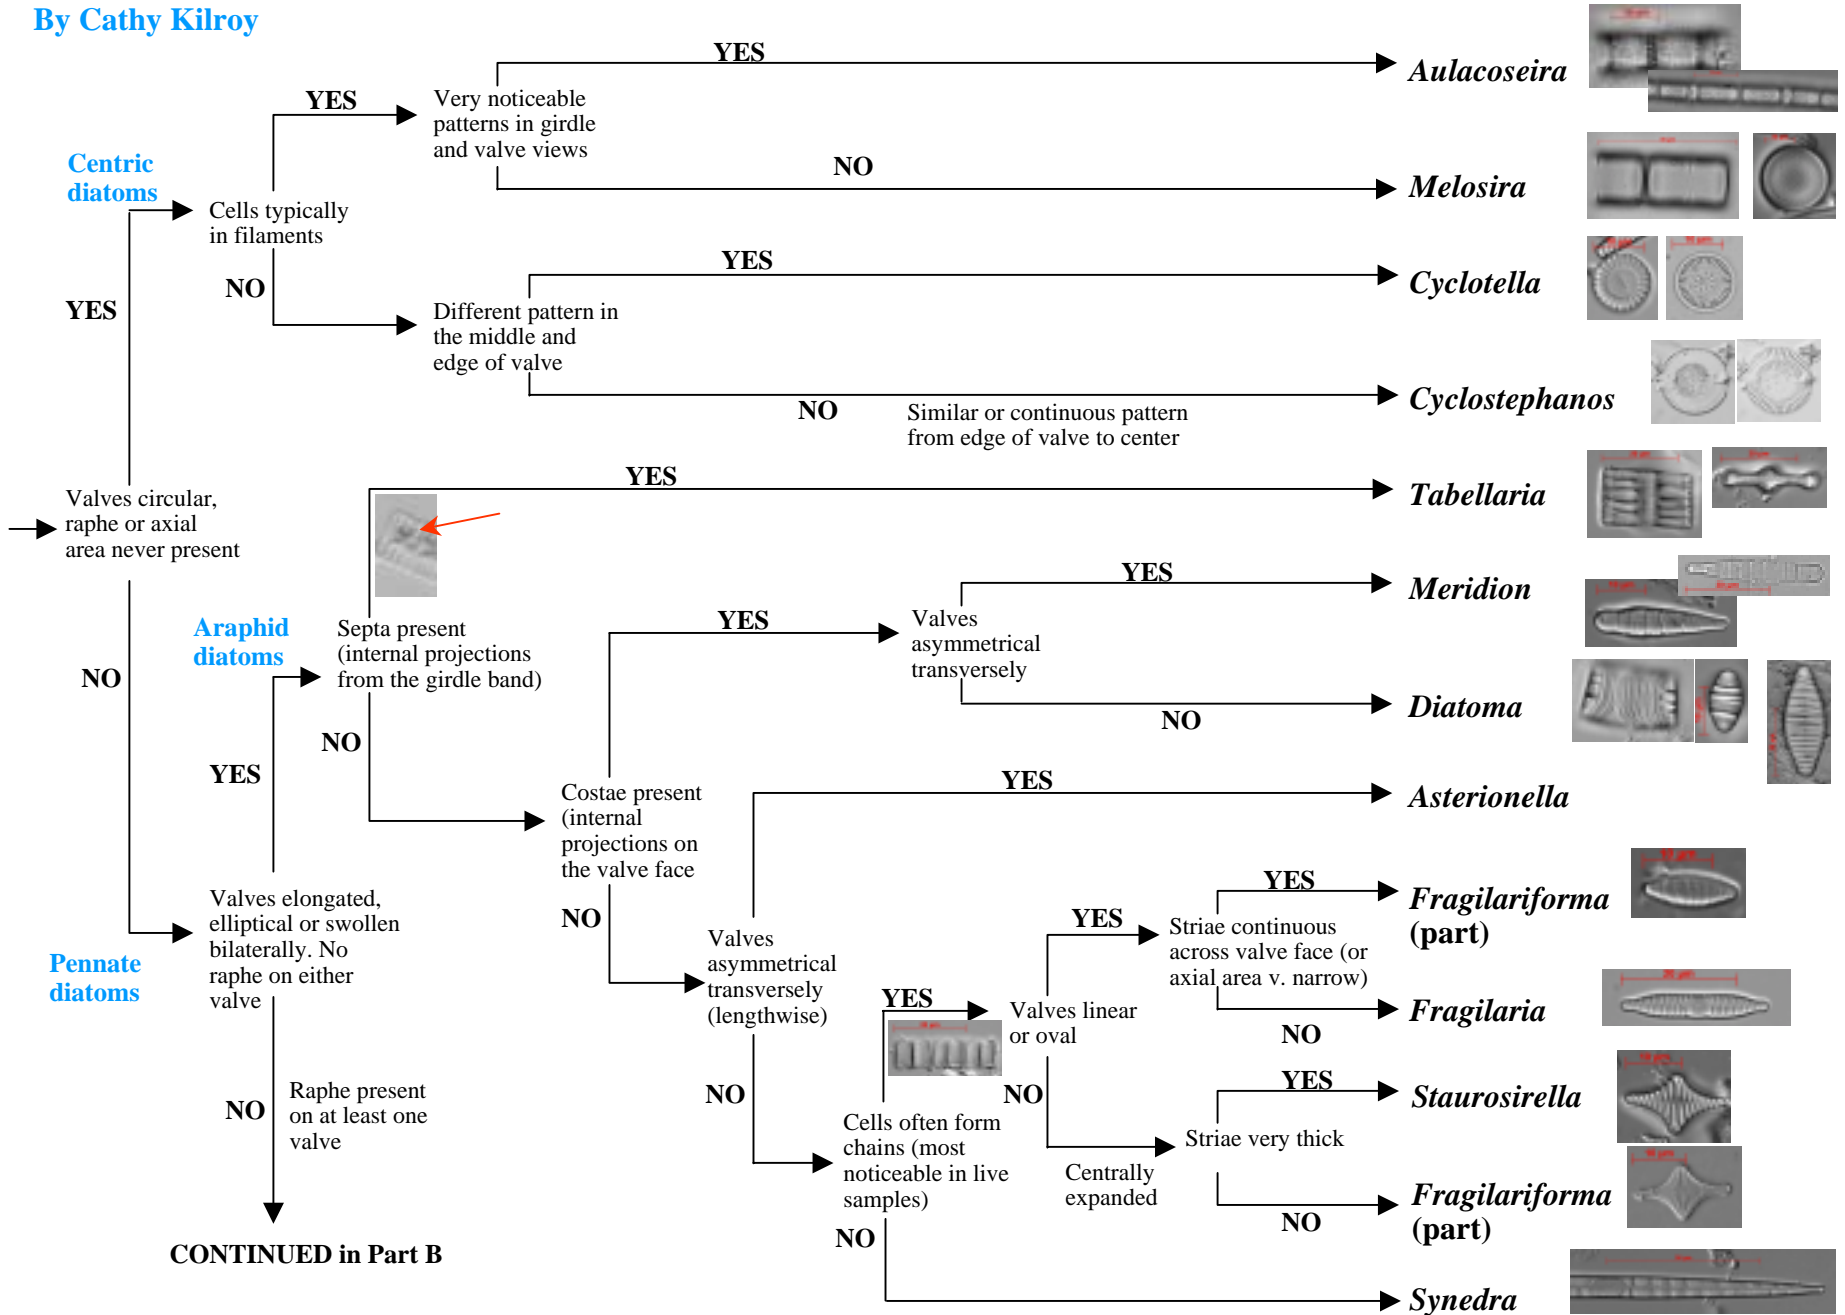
By Cathy Kilroy

Centric diatoms

Pennate diatoms

Araphid diatoms

Valves circular, raphe or axial area never present

YES

NO

Cells typically in filaments

YES

Very noticeable patterns in girdle and valve views

YES

Aulacoseira

NO

Melosira

NO

Different pattern in the middle and edge of valve

YES

Cyclotella

NO

Similar or continuous pattern from edge of valve to center

Cyclostephanos

Valves elongated, elliptical or swollen bilaterally. No raphe on either valve

YES

Septa present (internal projections from the girdle band)

YES

Tabellaria

NO

Costae present (internal projections on the valve face

YES

Valves asymmetrical transversely

YES

Meridion

NO

Diatoma

NO

Valves asymmetrical transversely (lengthwise)

YES

Asterionella

NO

Cells often form chains (most noticeable in live samples)

YES

Valves linear or oval

YES

Striae continuous across valve face (or axial area v. narrow)

YES

Fragilariforma (part)

NO

Fragilaria

NO

Centrally expanded

Striae very thick

YES

Staurosirella

NO

Fragilariforma (part)

NO

Synedra

NO

Raphe present on at least one valve

CONTINUED in Part B